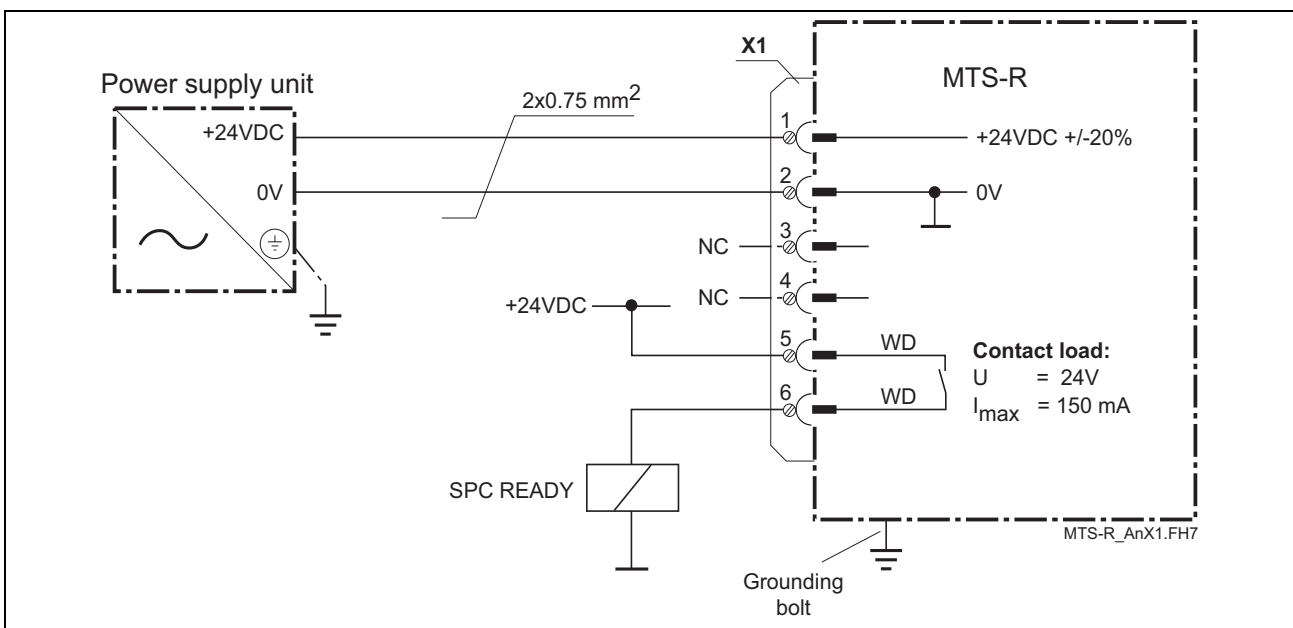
X1

MTS-R

Power supply unit

$2x0.75\ mm^2$

+24VDC

1

+24VDC +/-20%

0V

2

0V

3

NC

4

NC

+24VDC

5

WD

Contact load:

U = 24V

$I_{max}$ = 150 mA

6

WD

SPC READY

MTS-R_AnX1.FH7

Grounding bolt